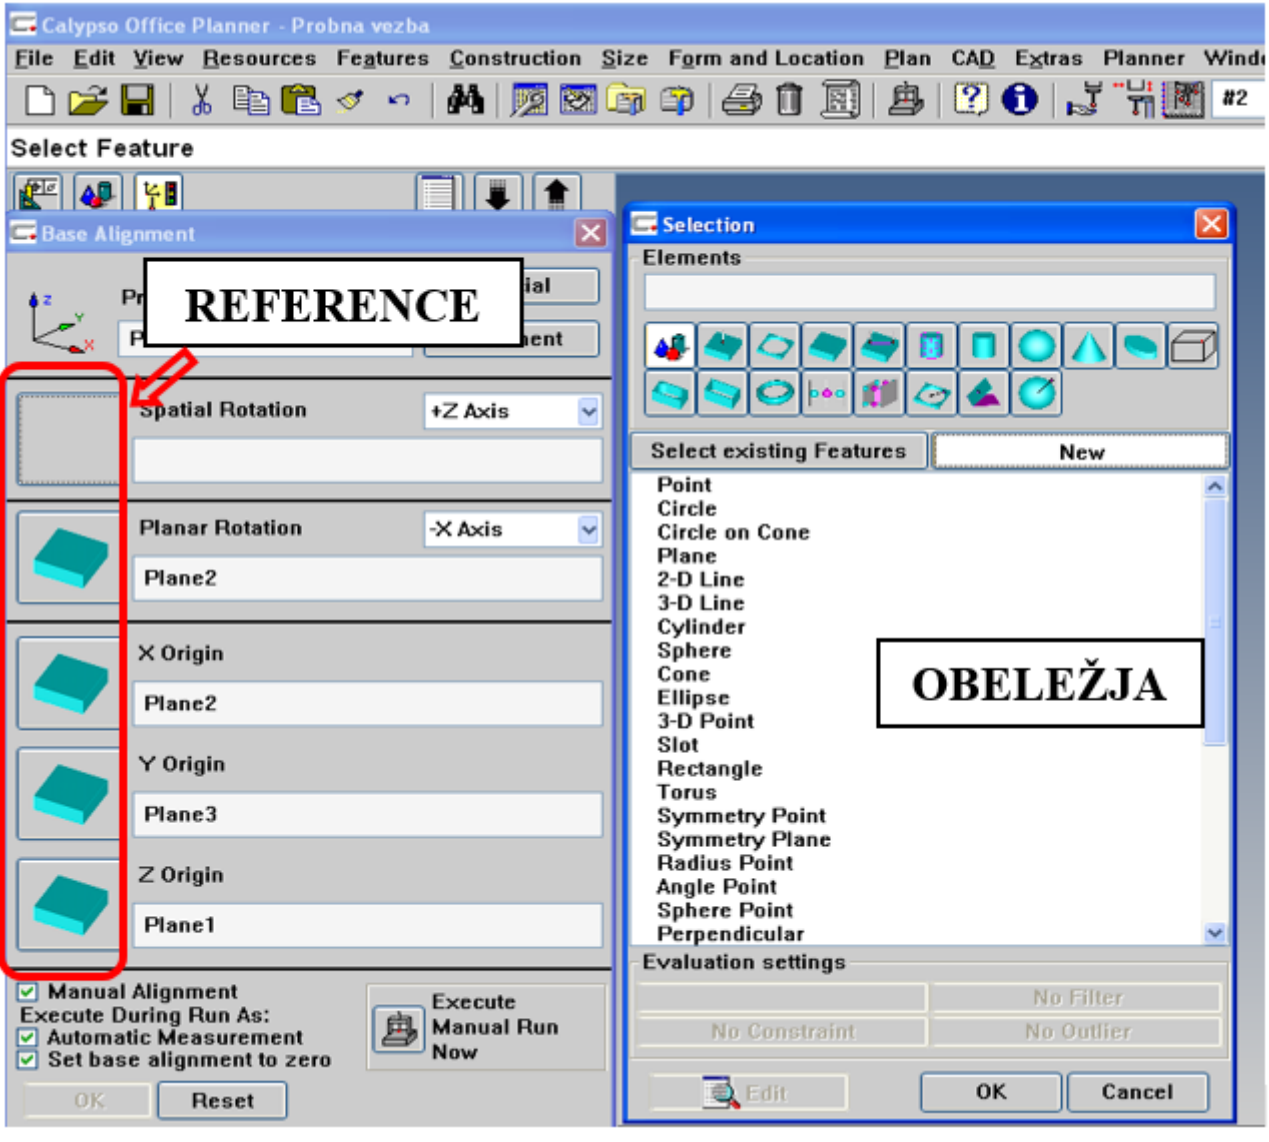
Calypso Office Planner - Probna vezba
File Edit View Resources Features Construction Size Form and Location Plan CAD Extras Planner Wind
#2
Select Feature
Base Alignment
Pr
P
ial
ent
REFERENCE
Spatial Rotation
+Z Axis
Planar Rotation
-X Axis
Plane2
X Origin
Plane2
Y Origin
Plane3
Z Origin
Plane1
Manual Alignment
Execute During Run As:
Automatic Measurement
Set base alignment to zero
Execute Manual Run Now
OK
Reset
Selection
Elements
Select existing Features
New
Point
Circle
Circle on Cone
Plane
2-D Line
3-D Line
Cylinder
Sphere
Cone
Ellipse
3-D Point
Slot
Rectangle
Torus
Symmetry Point
Symmetry Plane
Radius Point
Angle Point
Sphere Point
Perpendicular
OBELEŽJA
Evaluation settings
No Filter
No Constraint
No Outlier
Edit
OK
Cancel